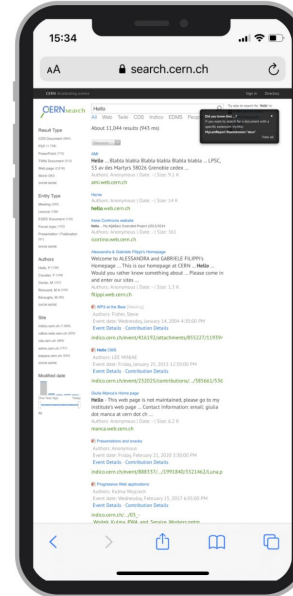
15:34

AA search.cern.ch

CERN Accelerating science Sign in Directory

CERNsearch Hello

All Web Twiki CDS Indico EDMS

About 11,044 results (945 ms)

Did you know that...?

Result Type

AMI
Hello ... Blabla blabla Blabla Blabla Blabla blabla ... LPSC, 53 av des Martyrs 38026 Grenoble cedex ...
ami.web.cern.ch

Entity Type

Home
hello.web.cern.ch

Home Contrôle website
Hello ... Hy AlphBet Controlled Project
icontrol.web.cern.ch

Alessandra & Gabriele Filippi's Homepage
Welcome to ALESSANDRA and GABRIELE FILIPPI's Homepage ... This is our homepage at CERN ... Hello ... Would you rather know something about ... Please come in and enter our sites ...
filippi.web.cern.ch

Authors

MPS at the Bus
Authors: Fiday, Steve
Event Date: Wednesday, January 14, 2004
Event Details · Contribution Details
indico.cern.ch/event/416191/attachments/855227/11959

Hello 1988
Authors: LEE, MINKAE
Event Date: Friday, January 25, 2013
Event Details · Contribution Details

Site
indico.cern.ch/event/232025/contributions/.../585661/53

Giulia Manca's Home page
Hello - This web page is not maintained, please go to my institute's web page ... Contact information: email: giulia dot manca at cern dot ch ...
manca.web.cern.ch

Modified date

Presentations and knocks
Authors: Anonymous
Event Date: Friday, February 15, 2019
Event Details · Contribution Details
indico.cern.ch/event/888357/.../1991840/3321462/Line.p

Progressive Web applications
Authors: Kalina Wojciech
Event Date: Wednesday, February 15, 2017
Event Details · Contribution Details
indico.cern.ch/.../07/...
Wobek Kubina PWA and Service Workers.pptx